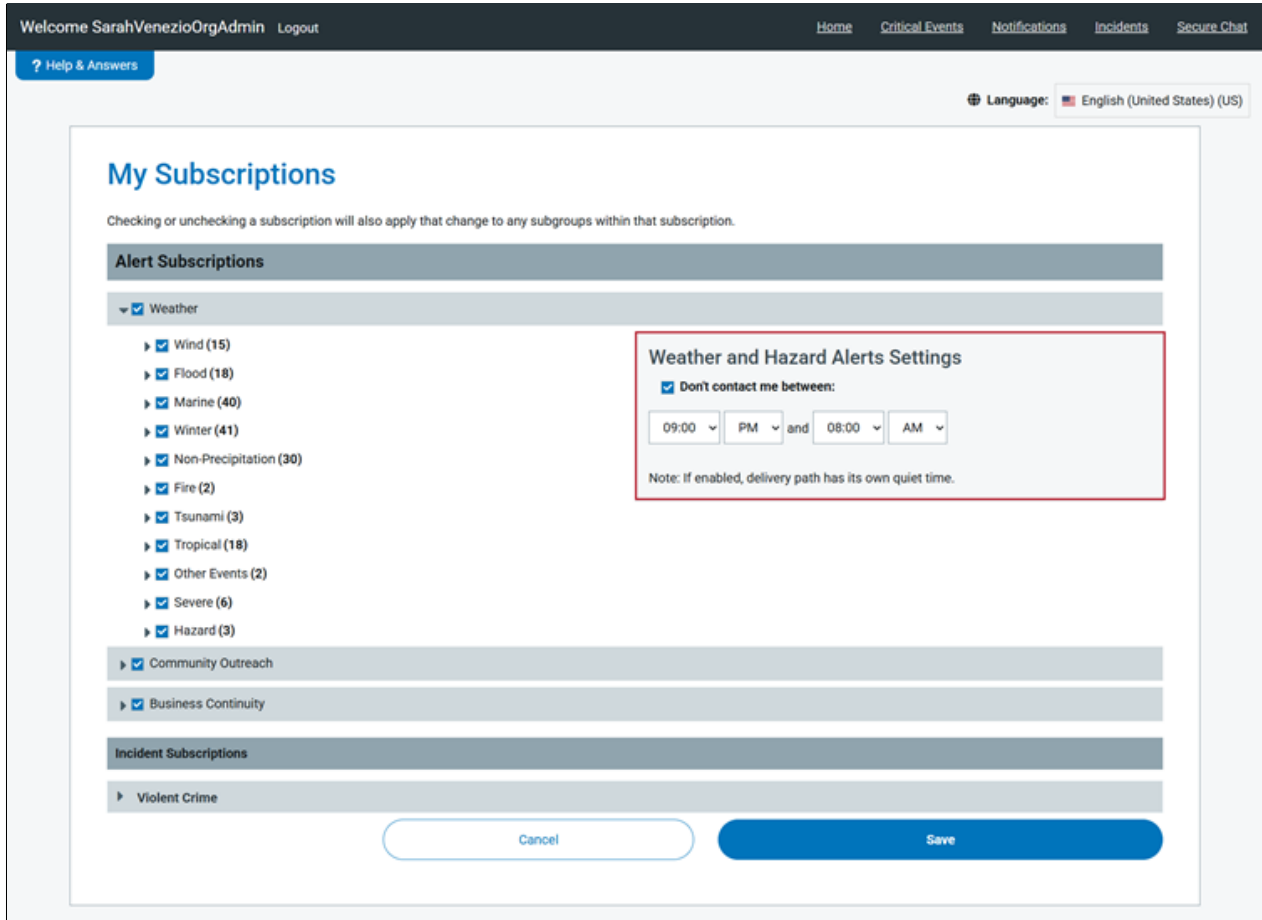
Welcome SarahVenezioOrgAdmin Logout

Home Critical Events Notifications Incidents Secure Chat

? Help & Answers

Language: English (United States) (US)

My Subscriptions

Checking or unchecking a subscription will also apply that change to any subgroups within that subscription.

Alert Subscriptions

Weather

Wind (15)
Flood (18)
Marine (40)
Winter (41)
Non-Precipitation (30)
Fire (2)
Tsunami (3)
Tropical (18)
Other Events (2)
Severe (6)
Hazard (3)

Weather and Hazard Alerts Settings

Don't contact me between:

09:00 PM and 08:00 AM

Note: If enabled, delivery path has its own quiet time.

Community Outreach

Business Continuity

Incident Subscriptions

Violent Crime

Cancel

Save